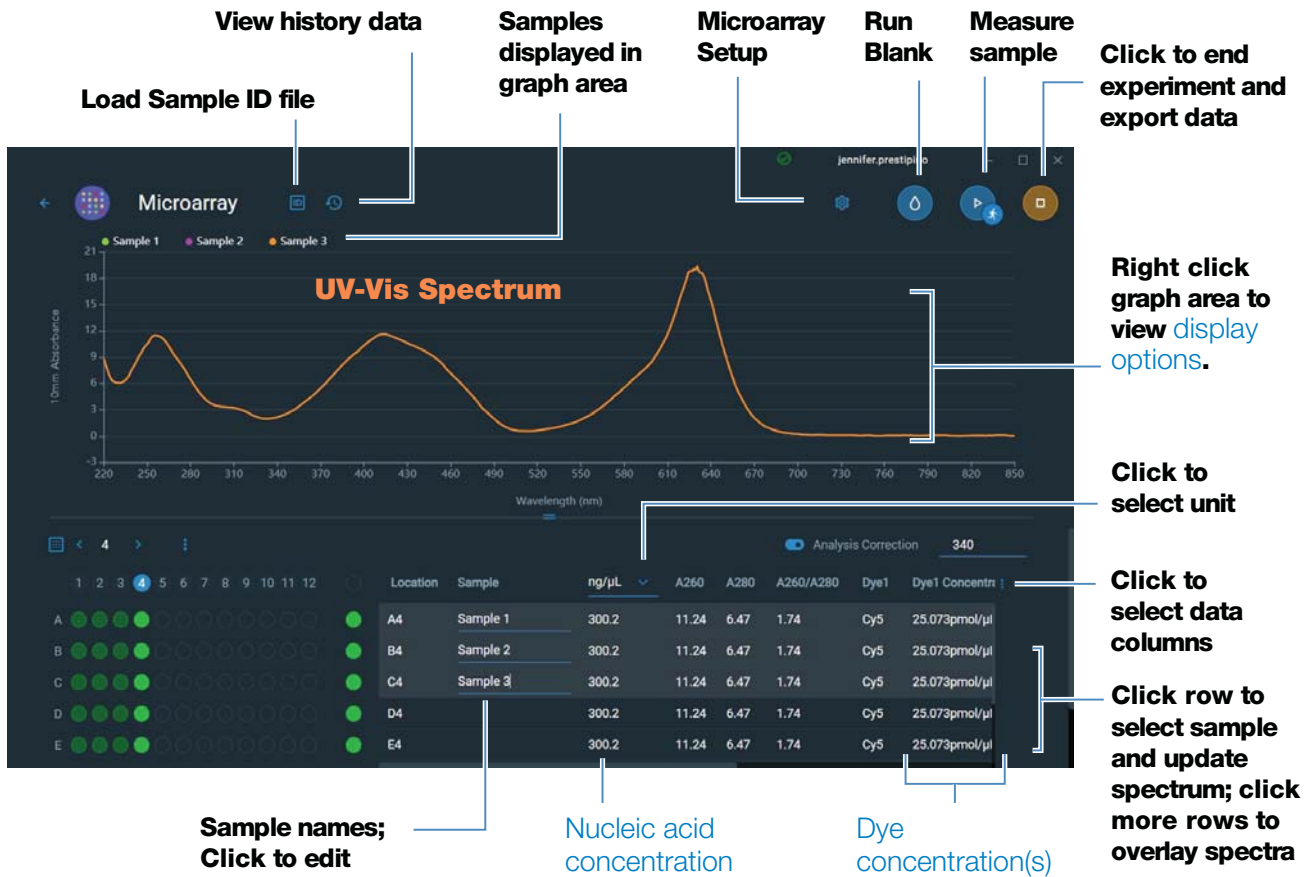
View history data

Samples displayed in graph area

Microarray Setup

Run Blank

Measure sample

Click to end experiment and export data

Load Sample ID file

jennifer.prestipino

Microarray

ID

● Sample 1 ● Sample 2 ● Sample 3

UV-Vis Spectrum

Right click graph area to view display options.

10mm Absorbance

21
18
15
12
9
6
3
0
-3

220 250 280 310 340 370 400 430 460 490 520 550 580 610 640 670 700 730 760 790 820 850

Wavelength (nm)

Click to select unit

4

Analysis Correction 340

1 2 3 4 5 6 7 8 9 10 11 12

A
B
C
D
E

| Location | Sample | ng/µL | A260 | A280 | A260/A280 | Dye1 | Dye1 Concentr |
|---|---|---|---|---|---|---|---|
| A4 | Sample 1 | 300.2 | 11.24 | 6.47 | 1.74 | Cy5 | 25.073pmol/µl |
| B4 | Sample 2 | 300.2 | 11.24 | 6.47 | 1.74 | Cy5 | 25.073pmol/µl |
| C4 | Sample 3 | 300.2 | 11.24 | 6.47 | 1.74 | Cy5 | 25.073pmol/µl |
| D4 | | 300.2 | 11.24 | 6.47 | 1.74 | Cy5 | 25.073pmol/µl |
| E4 | | 300.2 | 11.24 | 6.47 | 1.74 | Cy5 | 25.073pmol/µl |

Click to select data columns

Click row to select sample and update spectrum; click more rows to overlay spectra

Sample names; Click to edit

Nucleic acid concentration

Dye concentration(s)